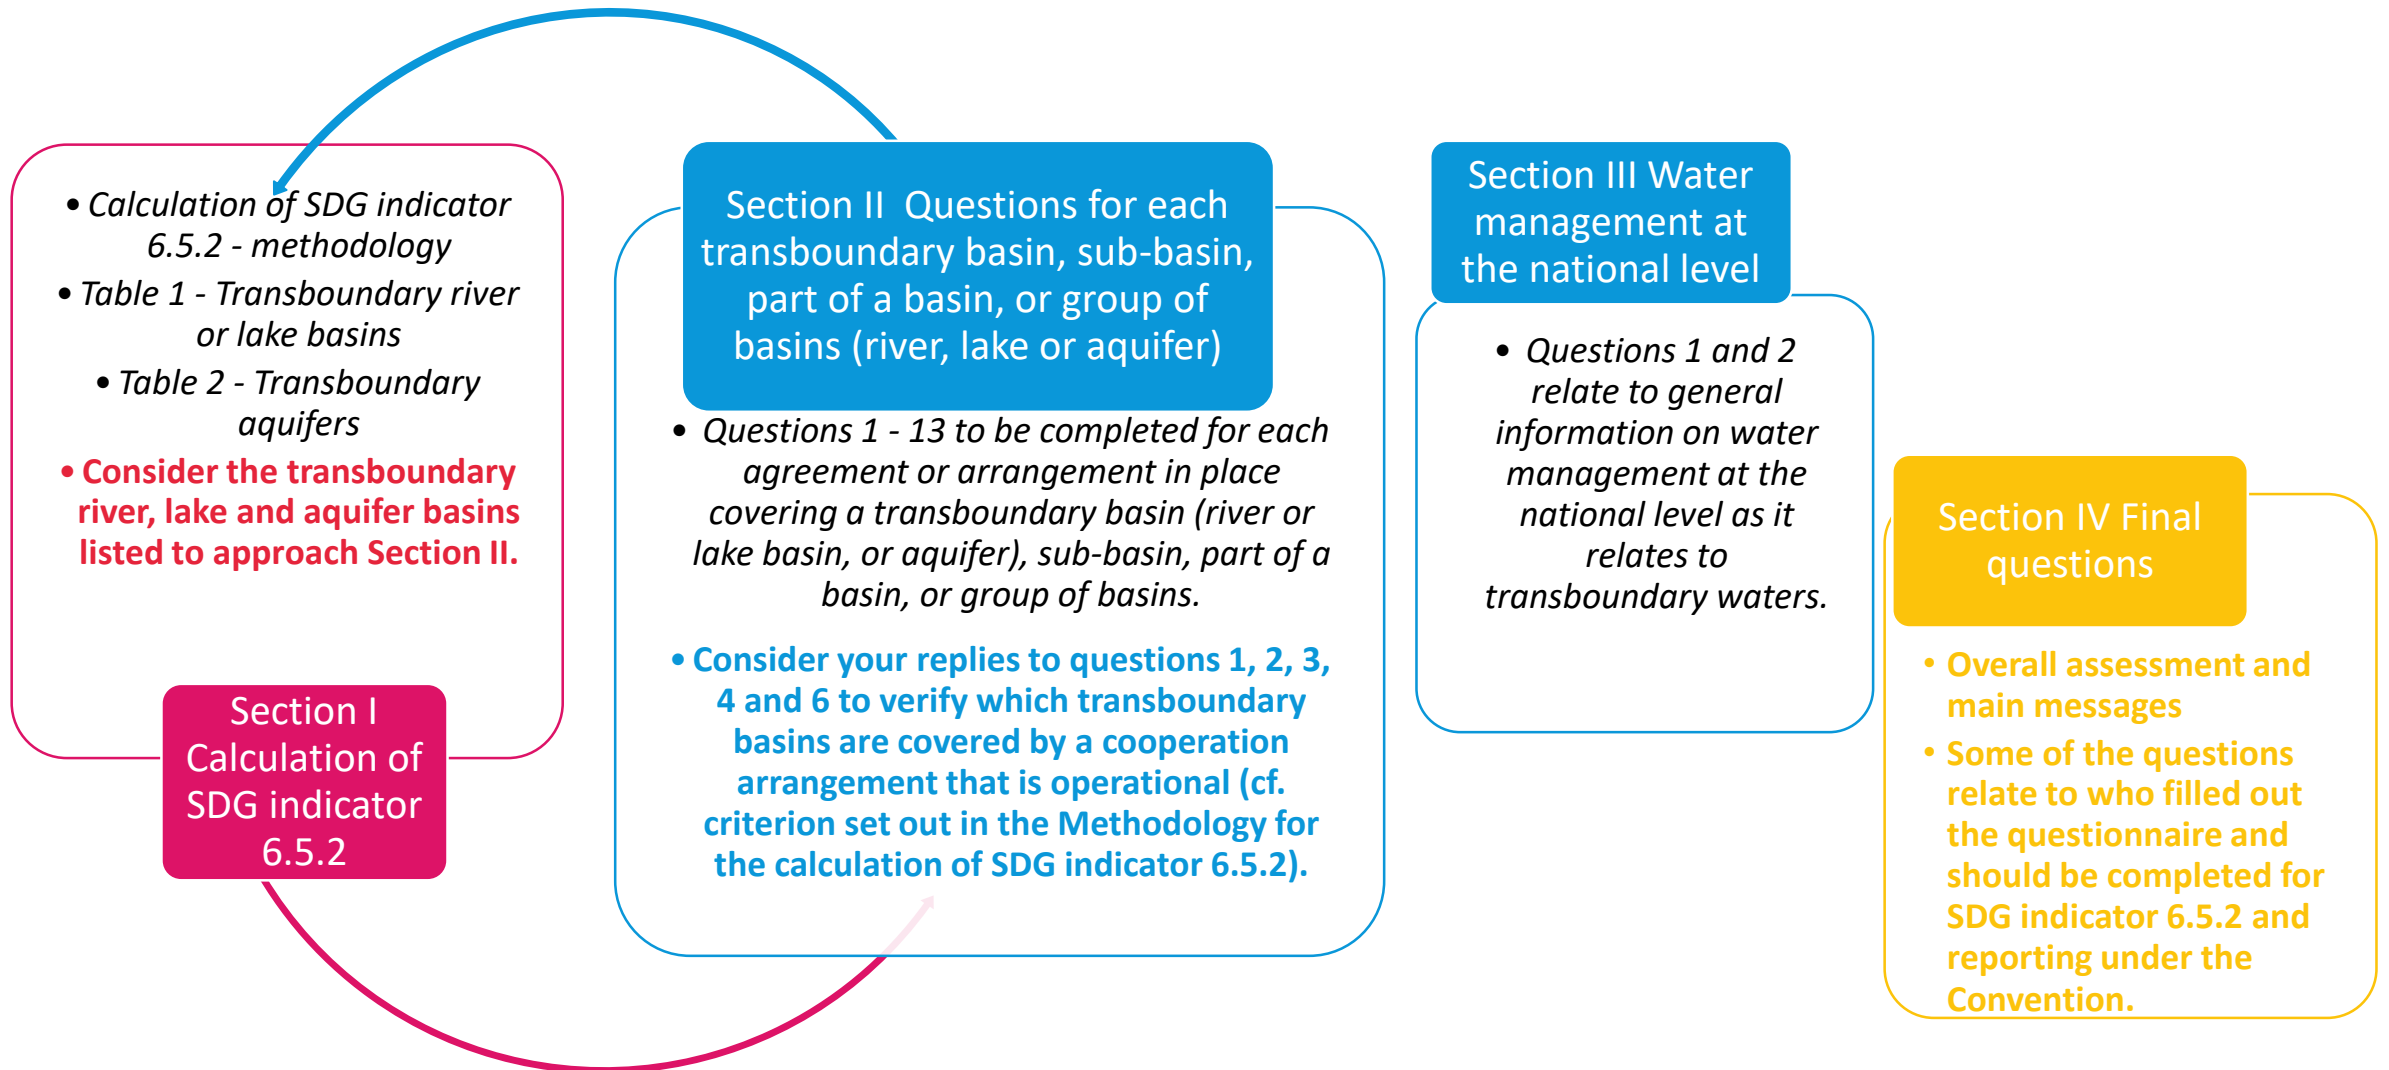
• Calculation of SDG indicator 6.5.2 - methodology

• Table 1 - Transboundary river or lake basins

• Table 2 - Transboundary aquifers

• Consider the transboundary river, lake and aquifer basins listed to approach Section II.

Section I Calculation of SDG indicator 6.5.2

Section II Questions for each transboundary basin, sub-basin, part of a basin, or group of basins (river, lake or aquifer)

• Questions 1 - 13 to be completed for each agreement or arrangement in place covering a transboundary basin (river or lake basin, or aquifer), sub-basin, part of a basin, or group of basins.

• Consider your replies to questions 1, 2, 3, 4 and 6 to verify which transboundary basins are covered by a cooperation arrangement that is operational (cf. criterion set out in the Methodology for the calculation of SDG indicator 6.5.2).

Section III Water management at the national level

• Questions 1 and 2 relate to general information on water management at the national level as it relates to transboundary waters.

Section IV Final questions

• Overall assessment and main messages

• Some of the questions relate to who filled out the questionnaire and should be completed for SDG indicator 6.5.2 and reporting under the Convention.